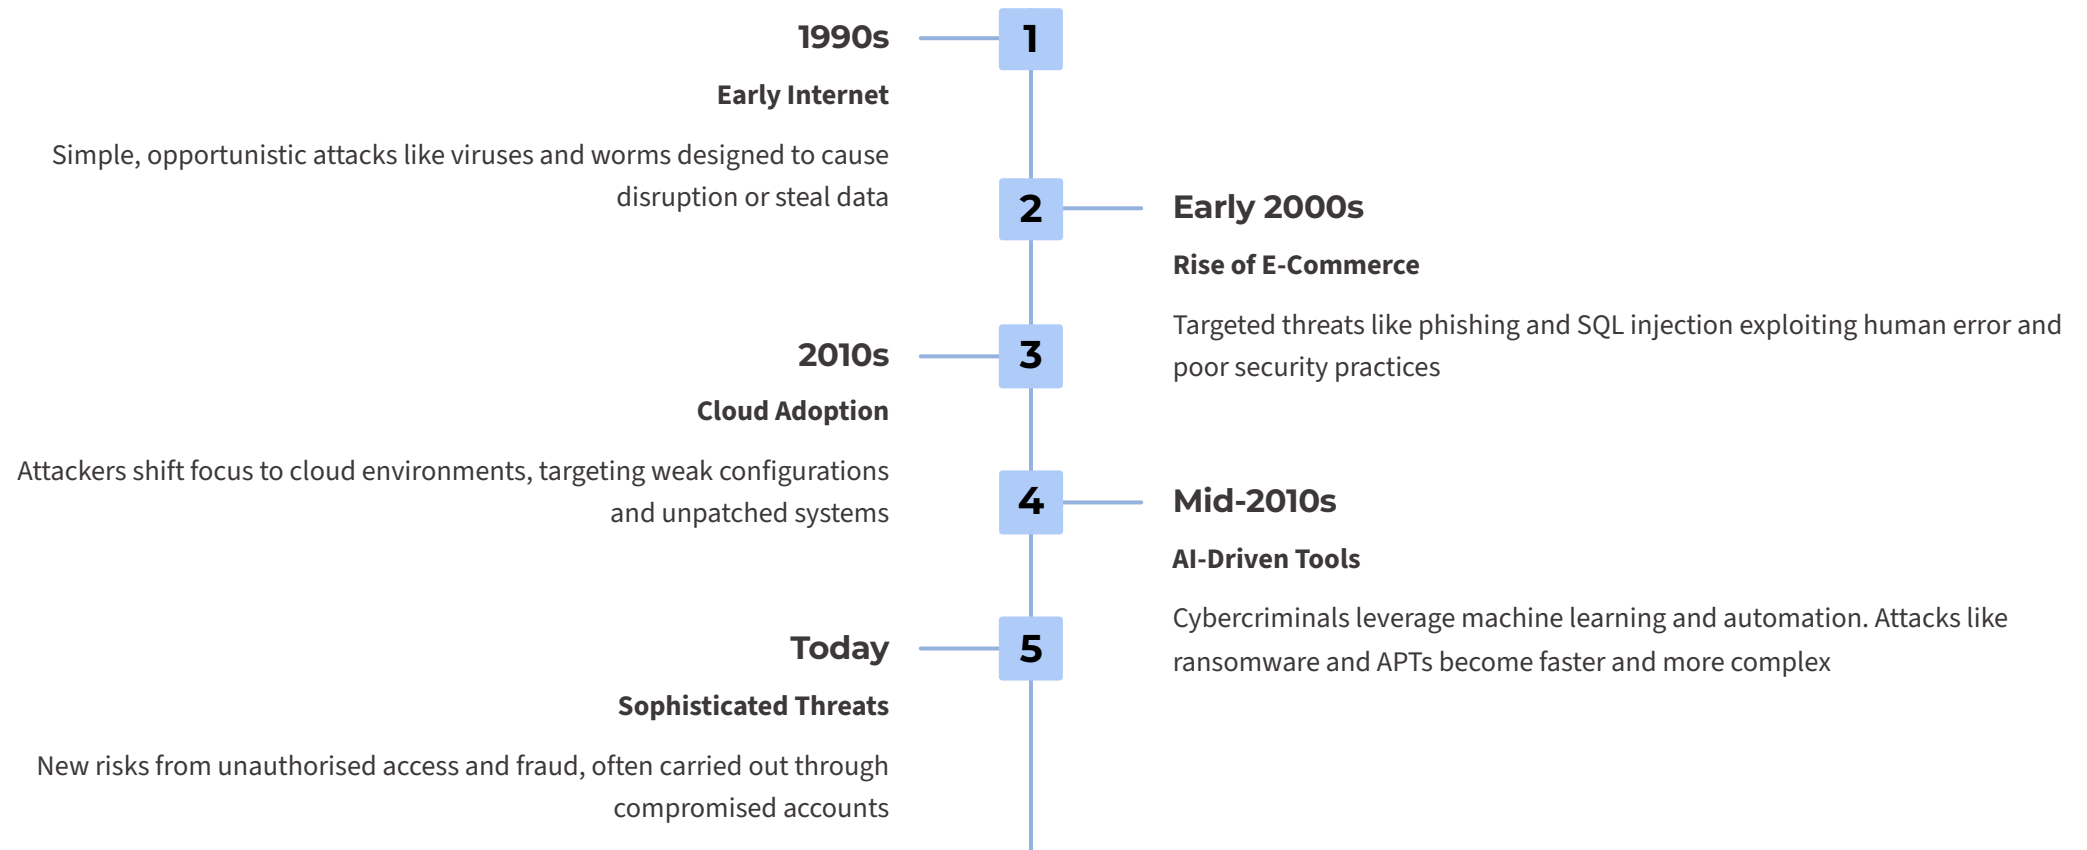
1990s

Early Internet

Simple, opportunistic attacks like viruses and worms designed to cause disruption or steal data

1

2

Early 2000s

Rise of E-Commerce

Targeted threats like phishing and SQL injection exploiting human error and poor security practices

2010s

3

Cloud Adoption

Attackers shift focus to cloud environments, targeting weak configurations and unpatched systems

4

Mid-2010s

AI-Driven Tools

Cybercriminals leverage machine learning and automation. Attacks like ransomware and APTs become faster and more complex

Today

5

Sophisticated Threats

New risks from unauthorised access and fraud, often carried out through compromised accounts